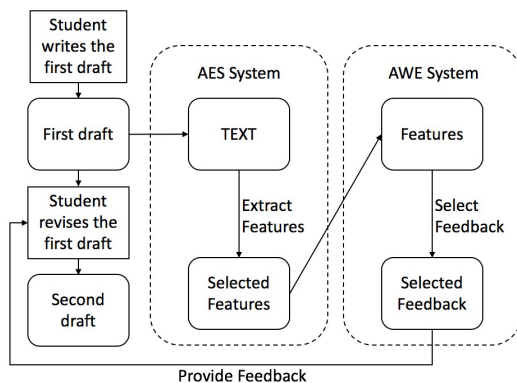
Student writes the first draft

First draft

Student revises the first draft

Second draft

AES System

TEXT

Extract Features

Selected Features

AWE System

Features

Select Feedback

Selected Feedback

Provide Feedback